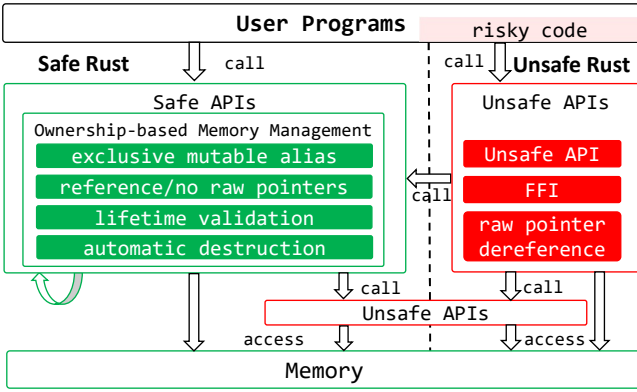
User Programs

risky code

Safe Rust

call

call

Unsafe Rust

Safe APIs

Ownership-based Memory Management

exclusive mutable alias

reference/no raw pointers

lifetime validation

automatic destruction

Unsafe APIs

Unsafe API

FFI

raw pointer dereference

call

call

call

Unsafe APIs

access

access

Memory